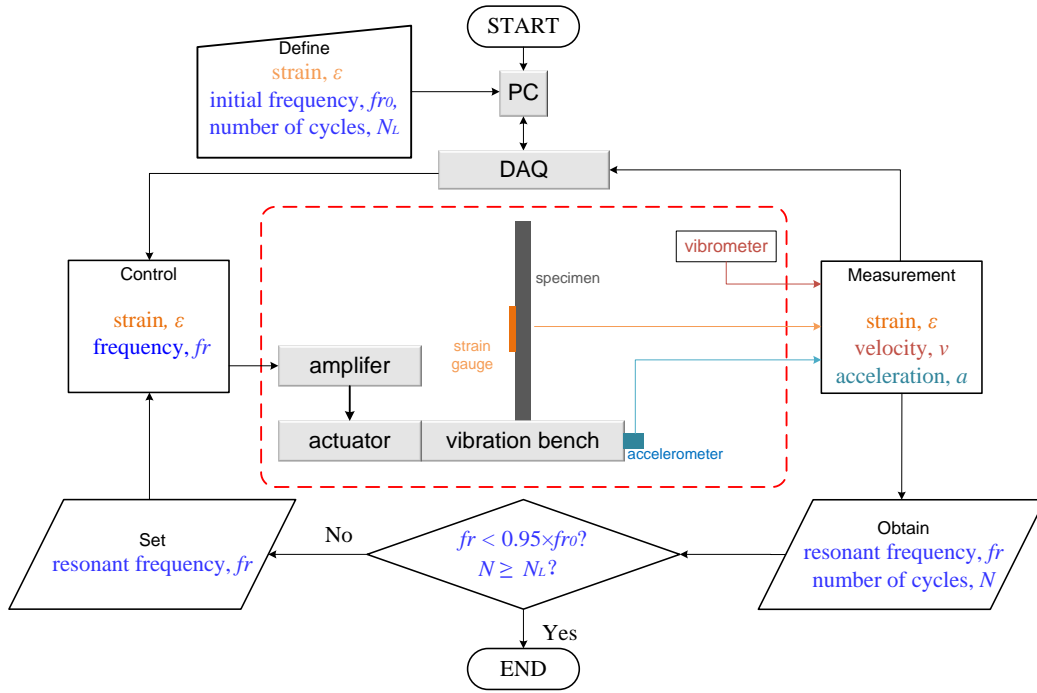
START

Define
strain, $\varepsilon$
initial frequency, $fr_0$,
number of cycles, $N_L$

PC

DAQ

Control
strain, $\varepsilon$
frequency, $fr$

specimen

vibrometer

Measurement
strain, $\varepsilon$
velocity, $v$
acceleration, $a$

strain gauge

amplifer

actuator

vibration bench

accelerometer

Set
resonant frequency, $fr$

No

$fr < 0.95\times fr_0$?
$N \geq N_L$?

Yes

Obtain
resonant frequency, $fr$
number of cycles, $N$

END